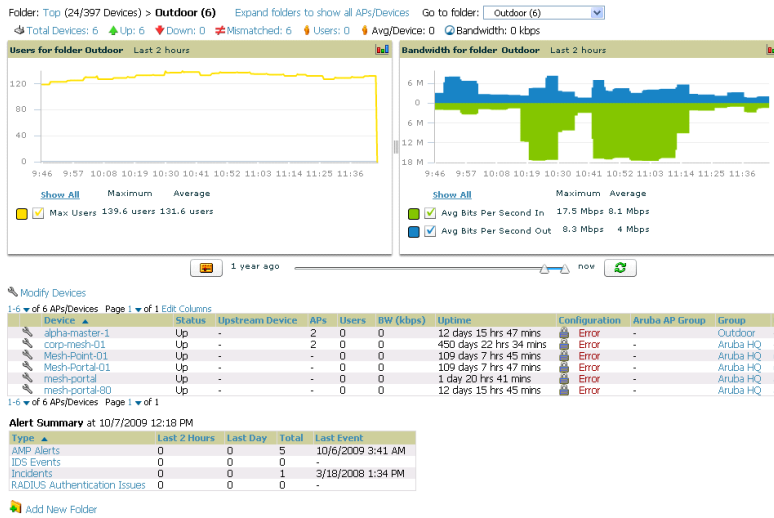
Folder: Top (24/397 Devices) > Outdoor (6)   Expand folders to show all APs/Devices   Go to folder: Outdoor (6)

Total Devices: 6   Up: 6   Down: 0   Mismatched: 6   Users: 0   Avg/Device: 0   Bandwidth: 0 kbps

Users for folder Outdoor   Last 2 hours

120
80
40
0
9:46 9:57 10:08 10:19 10:30 10:41 10:52 11:03 11:14 11:25 11:36

Show All   Maximum   Average

Max Users 139.6 users 131.6 users

Bandwidth for folder Outdoor   Last 2 hours

6 M
0
6 M
12 M
18 M
9:46 9:57 10:08 10:19 10:30 10:41 10:52 11:03 11:14 11:25 11:36

Show All   Maximum   Average

Avg Bits Per Second In   17.5 Mbps   8.1 Mbps
Avg Bits Per Second Out   8.3 Mbps   4 Mbps

1 year ago   now

Modify Devices

1-6 of 6 APs/Devices   Page 1 of 1   Edit Columns

| Device ▲ | Status | Upstream Device | APs | Users | BW (kbps) | Uptime | Configuration | Aruba AP Group | Group |
|---|---|---|---|---|---|---|---|---|---|
| alpha-master-1 | Up | - | 2 | 0 | 0 | 12 days 15 hrs 47 mins | Error | - | Outdoor |
| corp-mesh-01 | Up | - | 2 | 0 | 0 | 450 days 22 hrs 34 mins | Error | - | Aruba HQ |
| Mesh-Point-01 | Up | - | - | 0 | 0 | 109 days 7 hrs 45 mins | Error | - | Aruba HQ |
| Mesh-Portal-01 | Up | - | - | 0 | 0 | 109 days 7 hrs 47 mins | Error | - | Aruba HQ |
| mesh-portal | Up | - | - | 0 | 0 | 1 day 20 hrs 41 mins | Error | - | Aruba HQ |
| mesh-portal-80 | Up | - | - | 0 | 0 | 12 days 15 hrs 45 mins | Error | - | Aruba HQ |

1-6 of 6 APs/Devices   Page 1 of 1

Alert Summary at 10/7/2009 12:18 PM

| Type ▲ | Last 2 Hours | Last Day | Total | Last Event |
|---|---|---|---|---|
| AMP Alerts | 0 | 0 | 5 | 10/6/2009 3:41 AM |
| IDS Events | 0 | 0 | 0 | - |
| Incidents | 0 | 0 | 1 | 3/18/2008 1:34 PM |
| RADIUS Authentication Issues | 0 | 0 | 0 | - |

Add New Folder